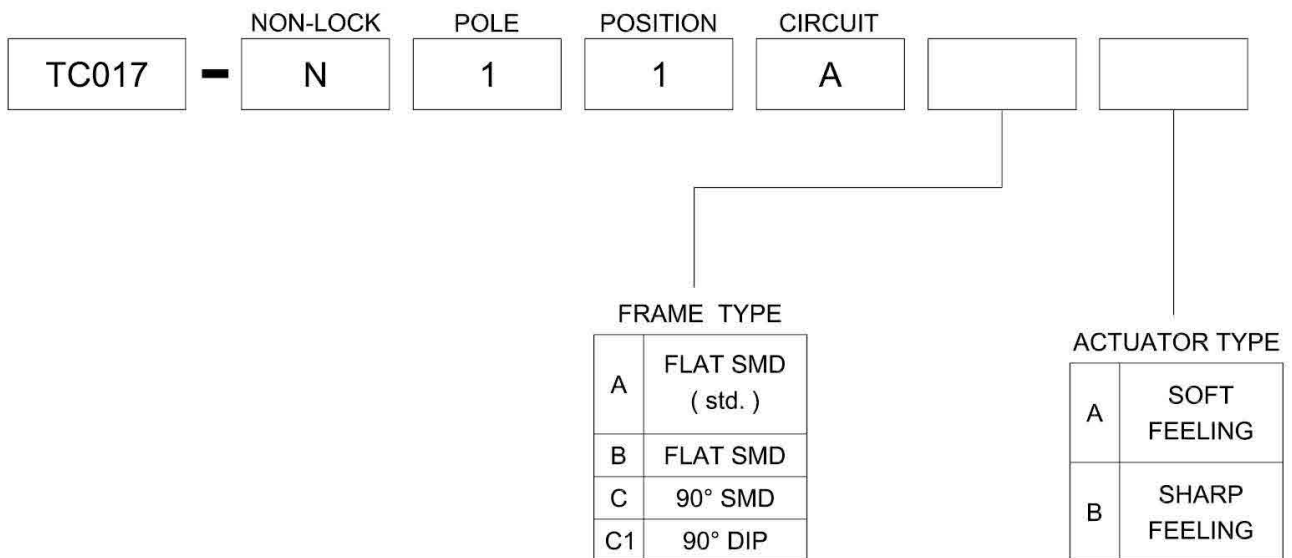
NON-LOCK POLE POSITION CIRCUIT

TC017 - N 1 1 A

FRAME TYPE

| A | FLAT SMD ( std. ) |
|---|---|
| B | FLAT SMD |
| C | 90° SMD |
| C1 | 90° DIP |

ACTUATOR TYPE

| A | SOFT FEELING |
|---|---|
| B | SHARP FEELING |